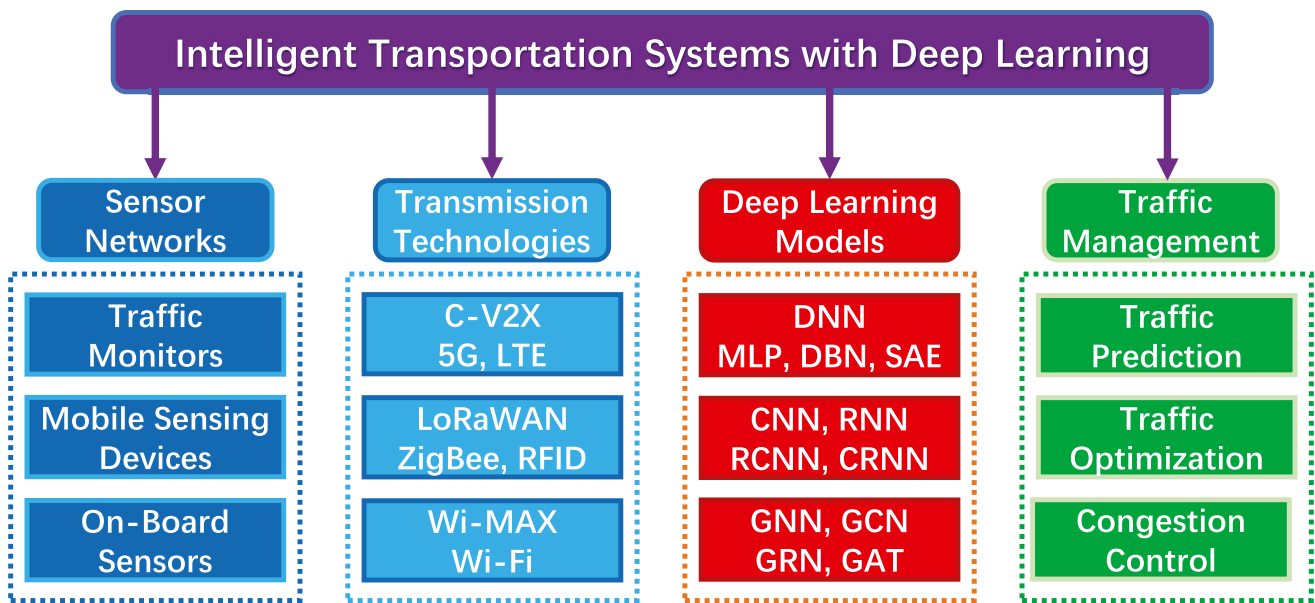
Intelligent Transportation Systems with Deep Learning

Sensor Networks

Traffic Monitors

Mobile Sensing Devices

On-Board Sensors

Transmission Technologies

C-V2X 5G, LTE

LoRaWAN ZigBee, RFID

Wi-MAX Wi-Fi

Deep Learning Models

DNN MLP, DBN, SAE

CNN, RNN RCNN, CRNN

GNN, GCN GRN, GAT

Traffic Management

Traffic Prediction

Traffic Optimization

Congestion Control